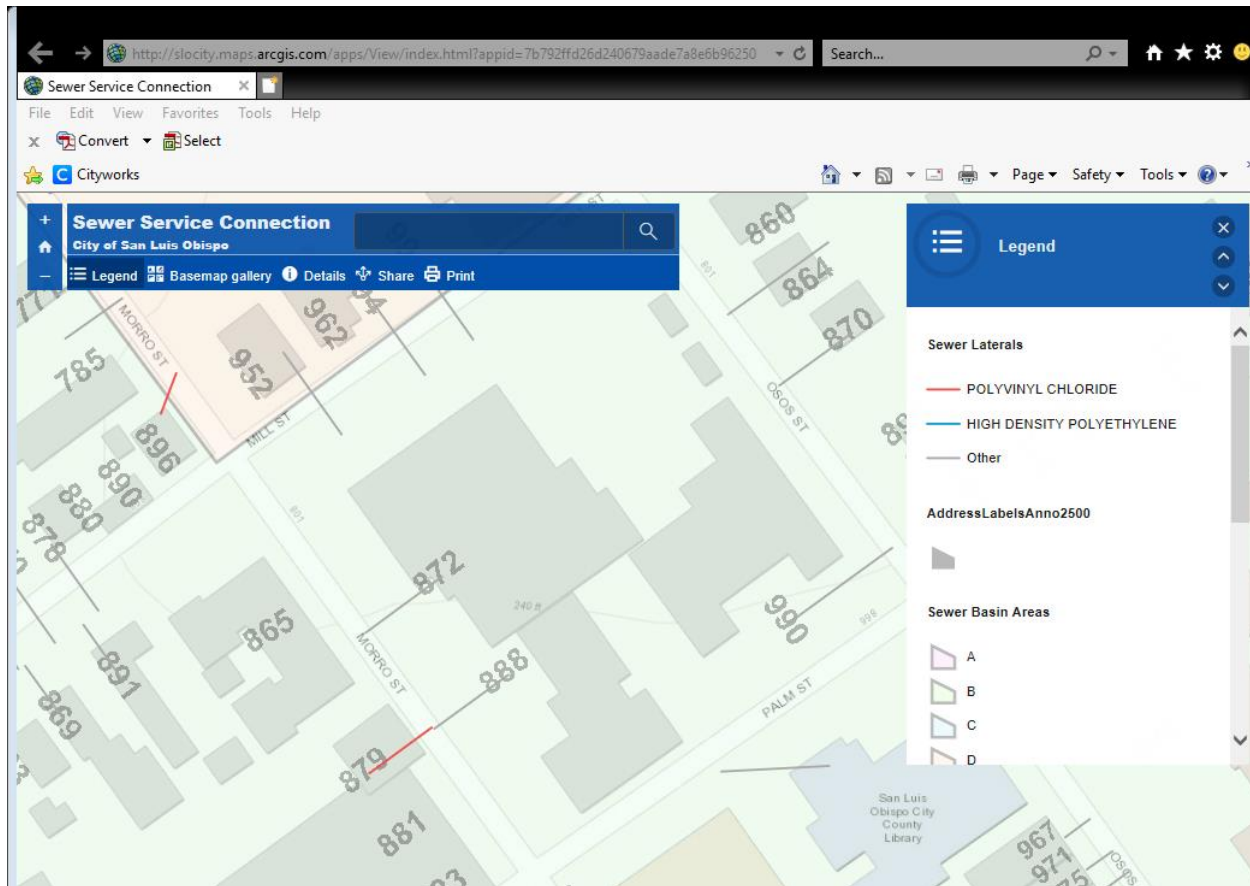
http://slocity.maps.arcgis.com/apps/View/index.html?appid=7b792ffd26d240679aade7a8e6b96250

Search...

Sewer Service Connection

File Edit View Favorites Tools Help

Convert Select

Cityworks

Page Safety Tools

Sewer Service Connection
City of San Luis Obispo

Legend Basemap gallery Details Share Print

Legend

Sewer Laterals

POLYVINYL CHLORIDE

HIGH DENSITY POLYETHYLENE

Other

AddressLabelsAnno2500

Sewer Basin Areas

A

B

C

D

860
864
870
962
952
785
896
890
880
878
872
865
891
869
888
879
881
990
MORRO ST
MILL ST
OSOS ST
MORRO ST
PALM ST
240 ft
San Luis Obispo City County Library
967
971